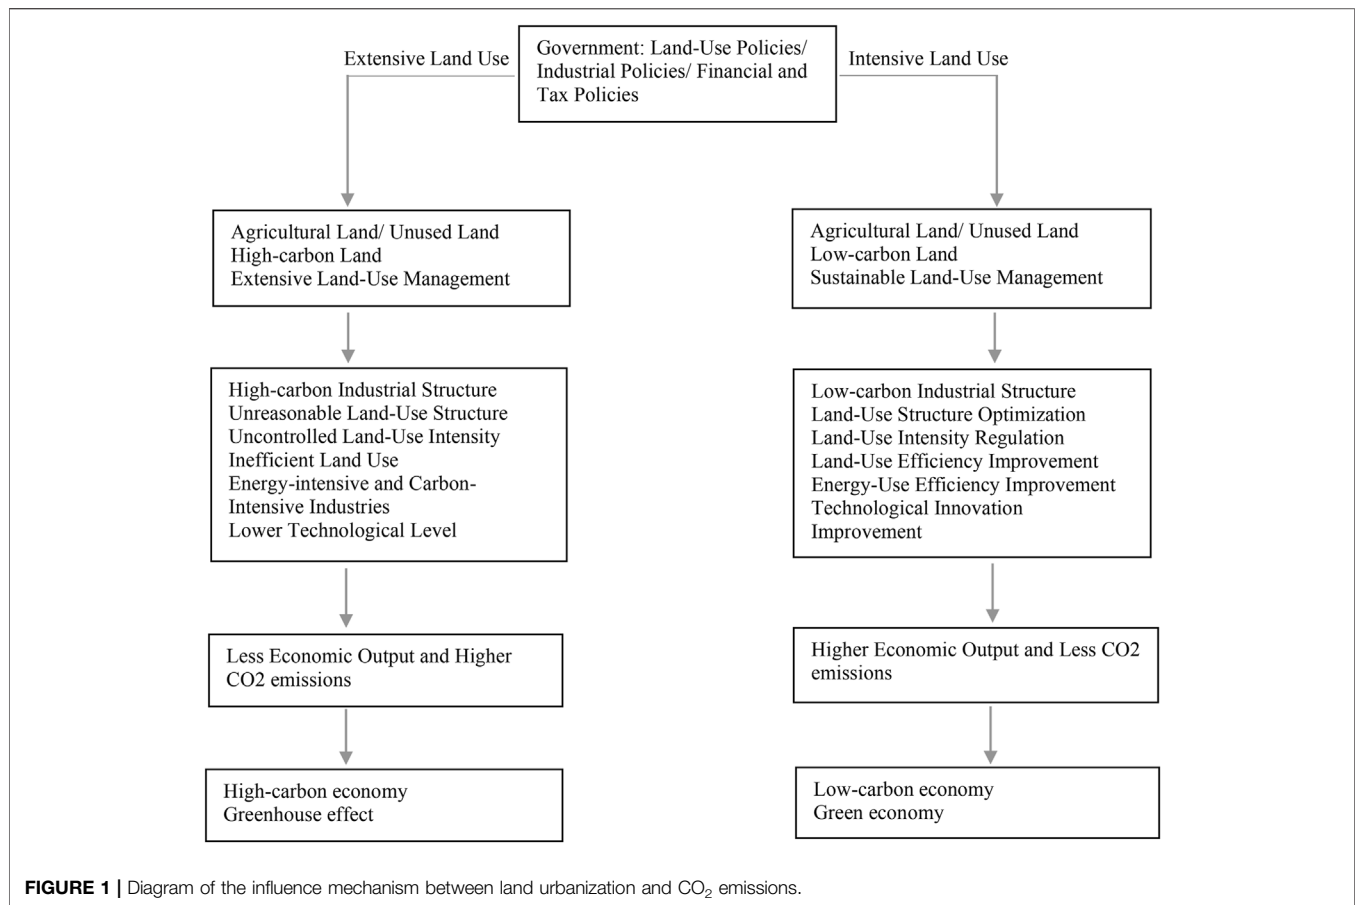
Government: Land-Use Policies/ Industrial Policies/ Financial and Tax Policies

Extensive Land Use

Intensive Land Use

Agricultural Land/ Unused Land
High-carbon Land
Extensive Land-Use Management

Agricultural Land/ Unused Land
Low-carbon Land
Sustainable Land-Use Management

High-carbon Industrial Structure
Unreasonable Land-Use Structure
Uncontrolled Land-Use Intensity
Inefficient Land Use
Energy-intensive and Carbon-Intensive Industries
Lower Technological Level

Low-carbon Industrial Structure
Land-Use Structure Optimization
Land-Use Intensity Regulation
Land-Use Efficiency Improvement
Energy-Use Efficiency Improvement
Technological Innovation Improvement

Less Economic Output and Higher CO2 emissions

Higher Economic Output and Less CO2 emissions

High-carbon economy
Greenhouse effect

Low-carbon economy
Green economy

FIGURE 1 | Diagram of the influence mechanism between land urbanization and $CO_2$ emissions.